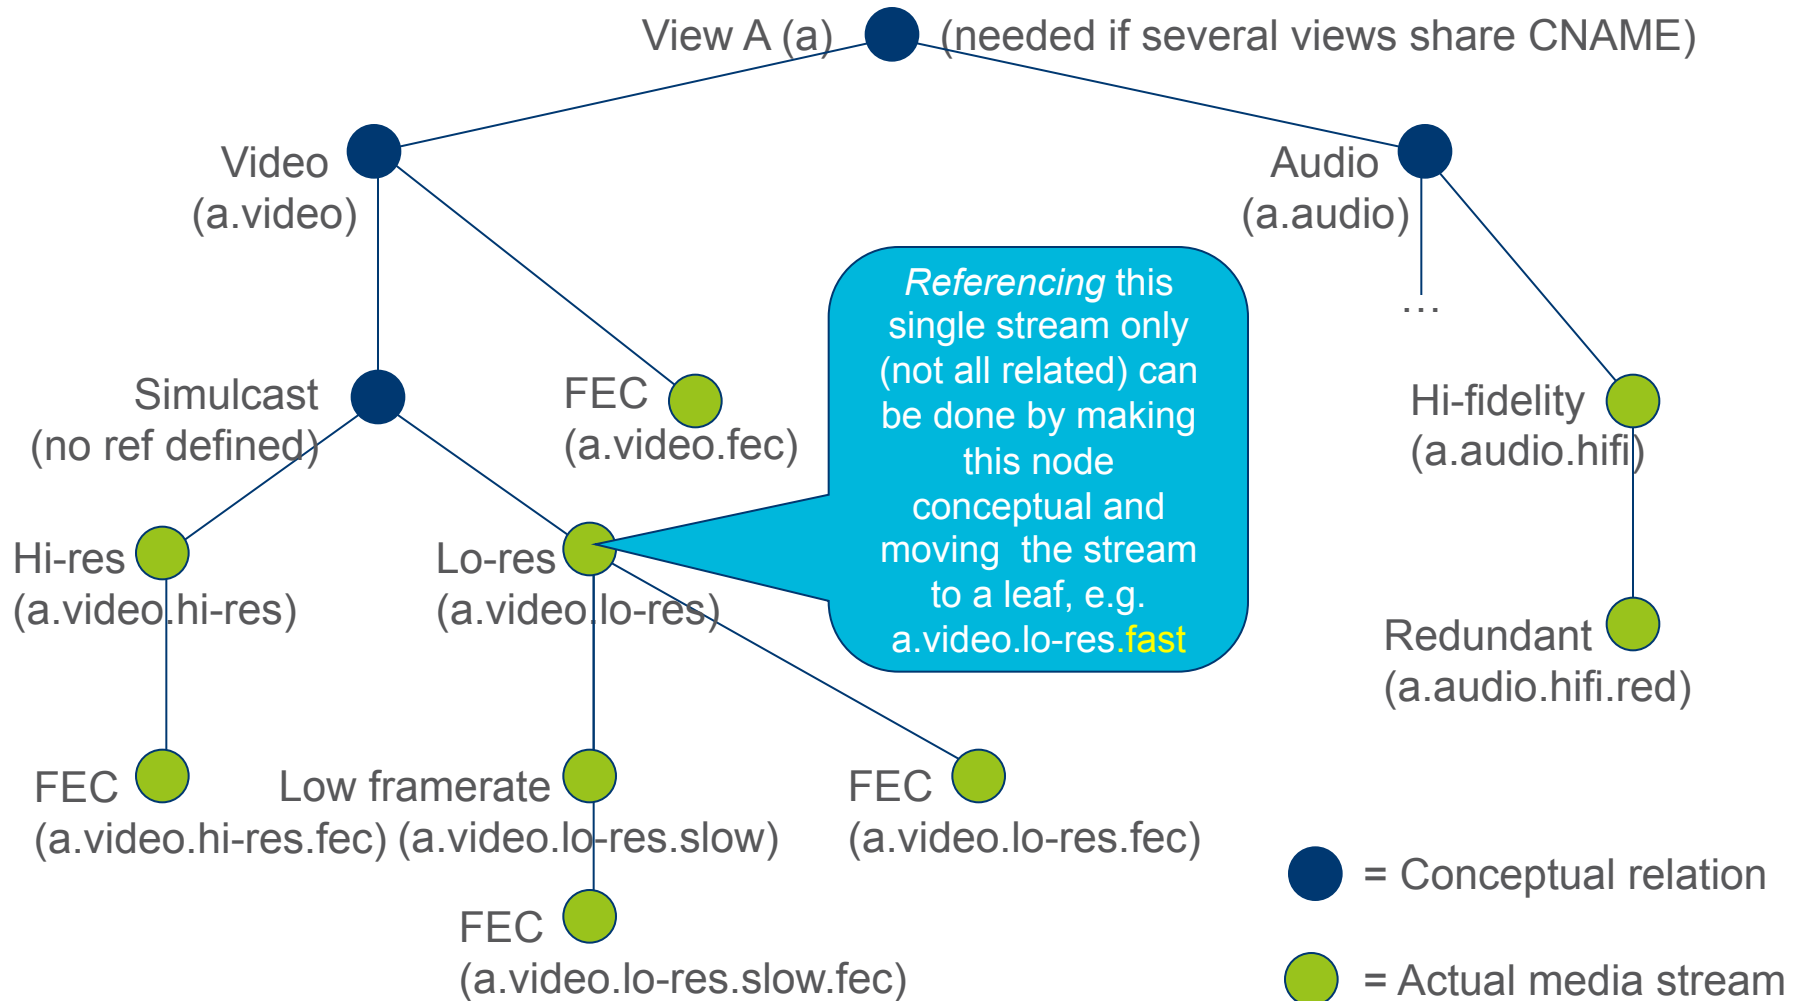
View A (a) (needed if several views share CNAME)

Video
(a.video)

Audio
(a.audio)

...

Referencing this single stream only (not all related) can be done by making this node conceptual and moving the stream to a leaf, e.g. a.video.lo-res.fast

Simulcast
(no ref defined)

FEC
(a.video.fec)

Hi-fidelity
(a.audio.hifi)

Hi-res
(a.video.hi-res)

Lo-res
(a.video.lo-res)

Redundant
(a.audio.hifi.red)

FEC
(a.video.hi-res.fec)

Low framerate
(a.video.lo-res.slow)

FEC
(a.video.lo-res.fec)

FEC
(a.video.lo-res.slow.fec)

= Conceptual relation

= Actual media stream